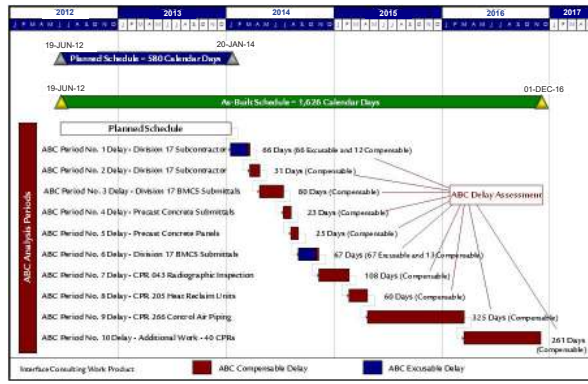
2012
2013
2014
2015
2016
2017
J F M A M J J A S O N D J F M A M J J A S O N D J F M A M J J A S O N D J F M A M J J A S O N D J F M A M J J A S O N D J

19-JUN-12
20-JAN-14
Planned Schedule = 580 Calendar Days

19-JUN-12
01-DEC-16
As-Built Schedule = 1,626 Calendar Days

ABC Analysis Periods

Planned Schedule

ABC Period No. 1 Delay - Division 17 Subcontractor
66 Days (66 Excusable and 12 Compensable)
ABC Period No. 2 Delay - Division 17 Subcontractor
31 Days (Compensable)
ABC Period No. 3 Delay - Division 17 BMCS Submittals
80 Days (Compensable)
ABC Period No. 4 Delay - Precast Concrete Submittals
23 Days (Compensable)
ABC Period No. 5 Delay - Precast Concrete Panels
25 Days (Compensable)
ABC Period No. 6 Delay - Division 17 BMCS Submittals
67 Days (67 Excusable and 13 Compensable)
ABC Period No. 7 Delay - CPR 043 Radiographic Inspection
108 Days (Compensable)
ABC Period No. 8 Delay - CPR 205 Heat Reclaim Units
60 Days (Compensable)
ABC Period No. 9 Delay - CPR 266 Control Air Piping
325 Days (Compensable)
ABC Period No. 10 Delay - Additional Work - 40 CPRs
261 Days (Compensable)

ABC Delay Assessment

Interface Consulting Work Product
ABC Compensable Delay
ABC Excusable Delay